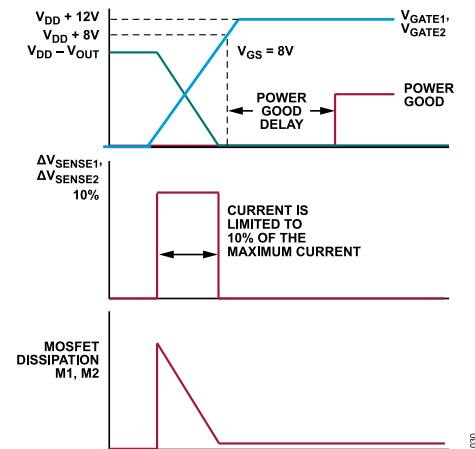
$V_{DD} + 12V$
$V_{DD} + 8V$
$V_{DD} - V_{OUT}$

$V_{GATE1}$, $V_{GATE2}$

$V_{GS} = 8V$

POWER GOOD DELAY

POWER GOOD

$\Delta V_{SENSE1}$, $\Delta V_{SENSE2}$
10%

CURRENT IS LIMITED TO 10% OF THE MAXIMUM CURRENT

MOSFET DISSIPATION M1, M2

030